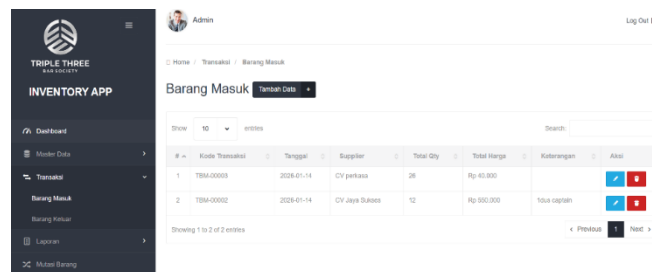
TRIPLE THREE
BAR SOCIETY

INVENTORY APP

Dashboard

Master Data

Transaksi

Barang Masuk

Barang Keluar

Laporan

Mutasi Barang

Admin

Log Out

Home / Transaksi / Barang Masuk

Barang Masuk Tambah Data +

Show 10 entries

Search:

| # | Kode Transaksi | Tanggal | Supplier | Total Qty | Total Harga | Keterangan | Aksi |
|---|---|---|---|---|---|---|---|
| 1 | TBM-00003 | 2026-01-14 | CV pertusa | 26 | Rp 40.000 | | |
| 2 | TBM-00002 | 2026-01-14 | CV Jaya Sukses | 12 | Rp 550.000 | 1dus captain | |

Showing 1 to 2 of 2 entries

‹ Previous 1 Next ›